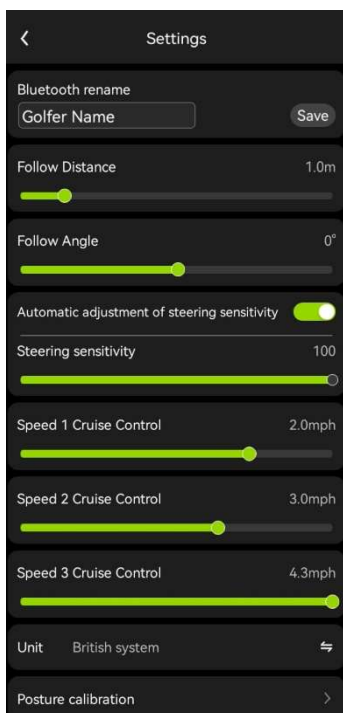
Settings

Bluetooth rename

Golfer Name

Save

Follow Distance

1.0m

Follow Angle

0°

Automatic adjustment of steering sensitivity

Steering sensitivity

100

Speed 1 Cruise Control

2.0mph

Speed 2 Cruise Control

3.0mph

Speed 3 Cruise Control

4.3mph

Unit

British system

Posture calibration